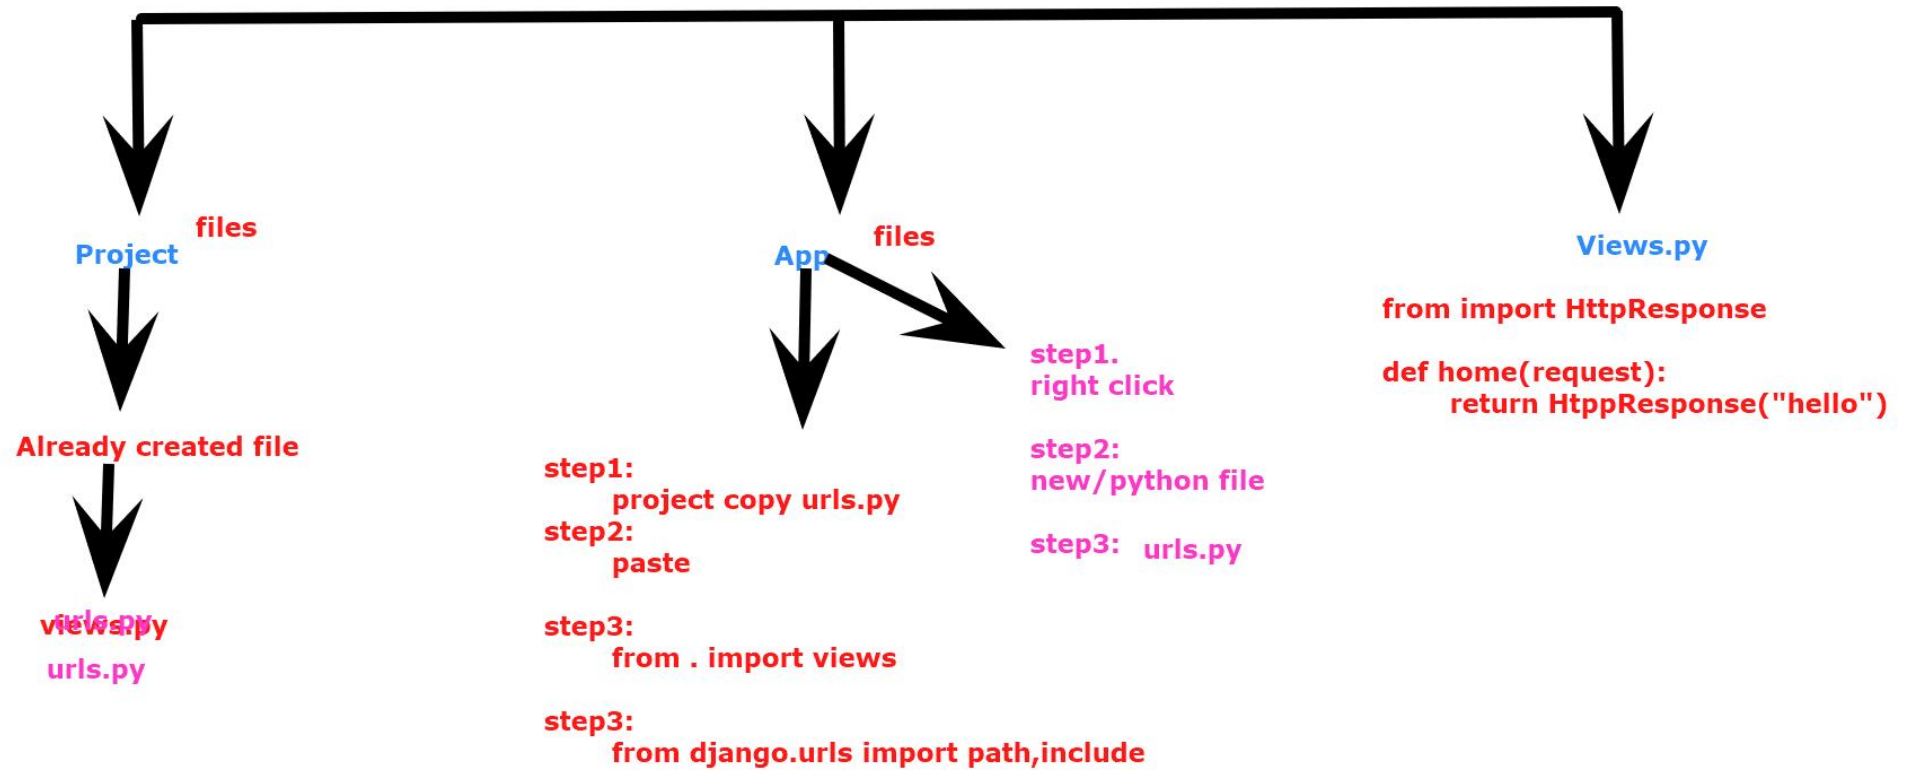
Project files

Already created file

views.py
urls.py

urls.py

App files

step1:
project copy urls.py
step2:
paste

step3:
from . import views

step3:
from django.urls import path,include

step1.
right click

step2:
new/python file

step3: urls.py

Views.py

from import HttpResponse

def home(request):
return HtppResponse("hello")